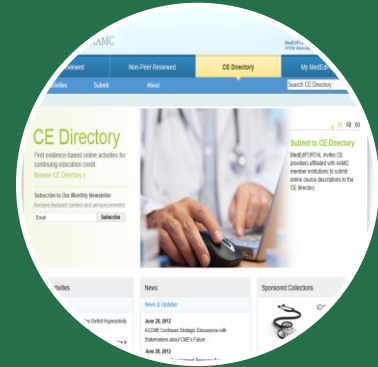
AAMC

MedEdPORTAL of the

Reviewed

Non-Peer Reviewed

CE Directory

My MedEd

Submit

About

Search CE Directory

CE Directory

Find evidence-based online activities for continuing education credit.

Browse CE Directory »

Subscribe to Our Monthly Newsletter

Receive featured content and announcements

Email

Subscribe

01 02 03

Submit to CE Directory

MedEdPORTAL invites CE providers affiliated with AAMC member institutions to submit online course descriptions to the CE directory.

News

News & Updates

June 28, 2012

ACCME Continues Strategic Discussions with Stakeholders about CME's Future

June 28, 2012

Sponsored Collections